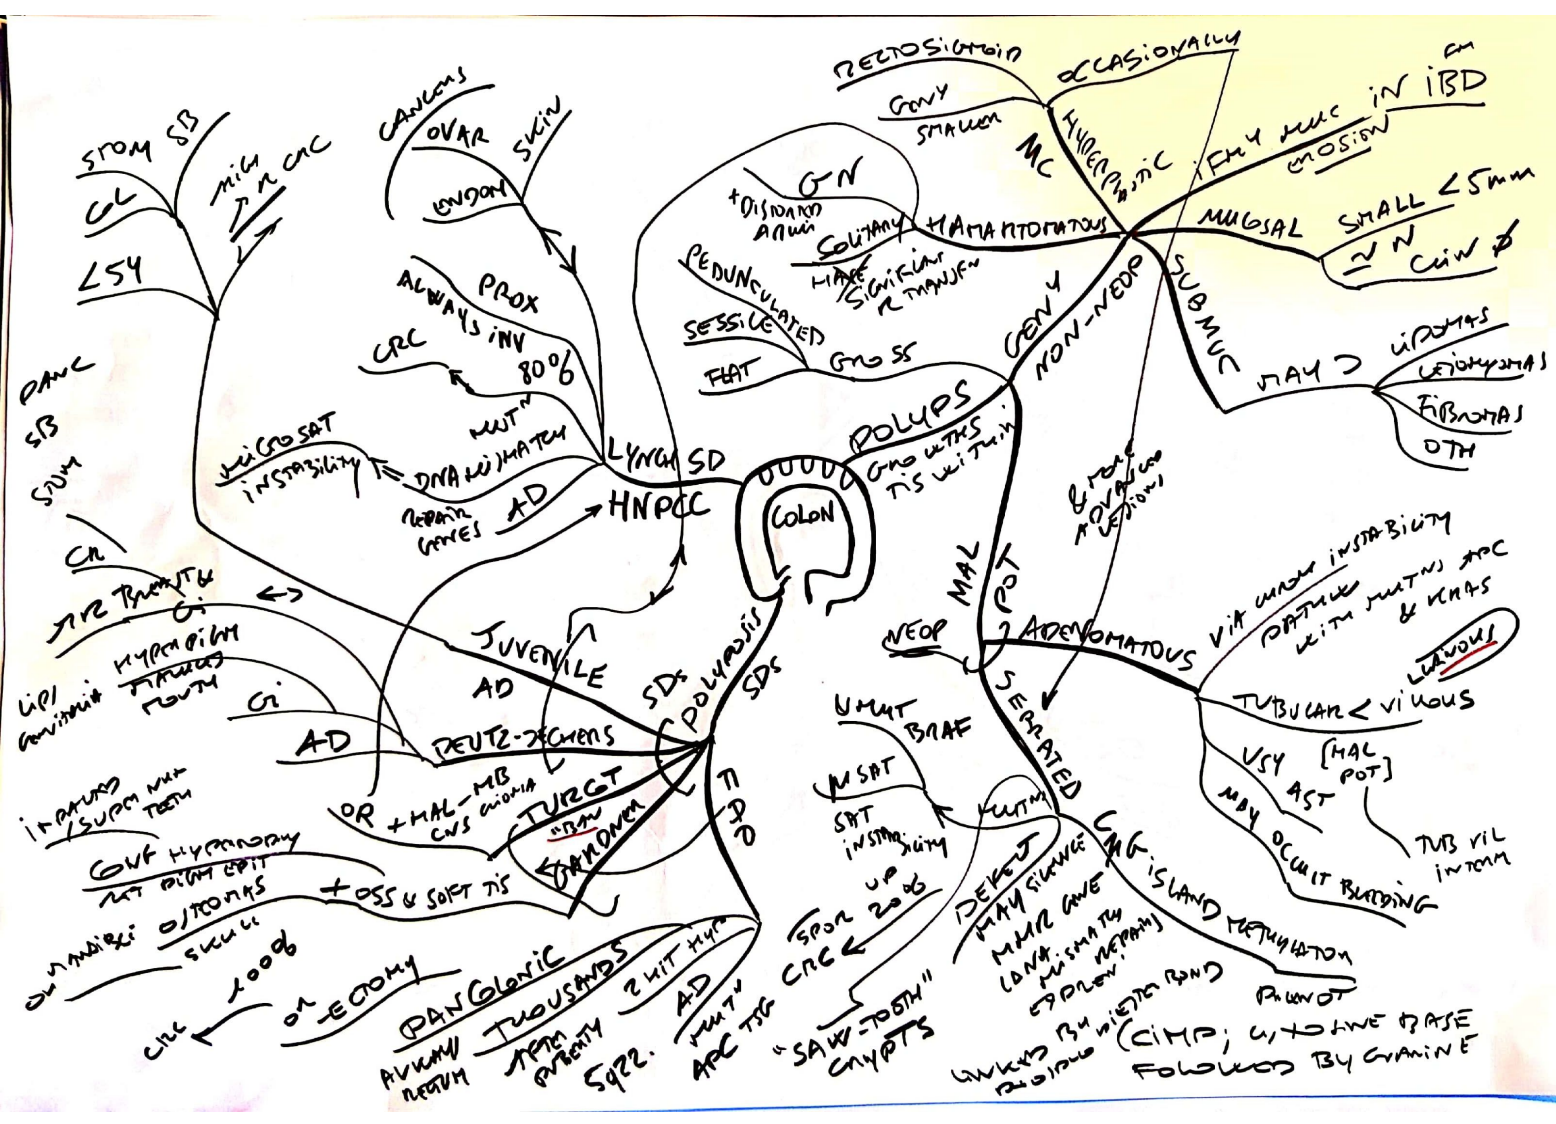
COLON
POLYPS
GROWTHS
TIS WITHIN

NON-NEOP
GEN'Y
HAMARTOMATOUS
SOLITARY
+DISORDERED ARCH
GN
HAVE SIGNIFICANT R TRANSFER
HYPERPLASTIC
MC
RECTOSIGMOID
GEN'Y
SMALLER
OCCASIONALLY
IFMY MUC IN IBD
EROSION
MUCOSAL
SMALL <5mm
~N
CLIN Ø
SUBMUC
MAY ⊃
LIPOMAS
LEIOMYOMAS
FIBROMAS
OTH

GROSS
PEDUNCULATED
SESSILE
FLAT

MAL POT
NEOP
ADENOMATOUS
VIA CHROM INSTABILITY
PATHWAY WITH MUTNS APC & KRAS
VILLOUS
TUBULAR < VILLOUS
V54
AST
[MAL POT]
TUB VIL INTERM
MAY OCCULT BLEEDING
& MORE ADVANCED LESIONS

SERRATED
MUT BRAF
MSAT
SAT INSTABILITY
MUTN
DEFECT
MAY SILENCE MMR GENE
DNA MISMATCH REPAIR
SPOR CRC
UP 20%
"SAW-TOOTH" CRYPTS
CpG ISLAND METHYLATION
PROMOT
LINKED BY METHYL BOND
(CIMP; CYTOSINE BASE FOLLOWED BY GUANINE)

POLYPOSIS
SDS
LYNCH SD
HNPCC
AD
REPAIR GENES
DNA MISMATCH
MUTN
MICROSAT INSTABILITY
80%
ALWAYS INV
PROX
CRC
CANCERS
OVAR
SKIN
ENDOM
STOM
SB
CL
HIGH ↗ R CRC
<54
PANC
SB
STOM

JUVENILE
AD
GI
CR
↑R TRANSF GI
HYPERPIGM
LIPS
GENITALIA
MOUTH
PEUTZ-JEGHERS
AD
GI
TURCOT
OR + MAL-MB
CNS GLIOMA
"BAY"
GARDNER
+OSS & SOFT TIS
IMPACTED/SUPERNUM TEETH
CONG HYPERTROPHY
RET PIGM EPIT
MANDIBLE OSTEOMAS
SKULL
FAP
CRC 100%
OR ECTOMY
PANCOLONIC
THOUSANDS
AROUND REGION
AFTER PUBERTY
2 HIT HYP
AD
MUTN APC TSG
5q22.